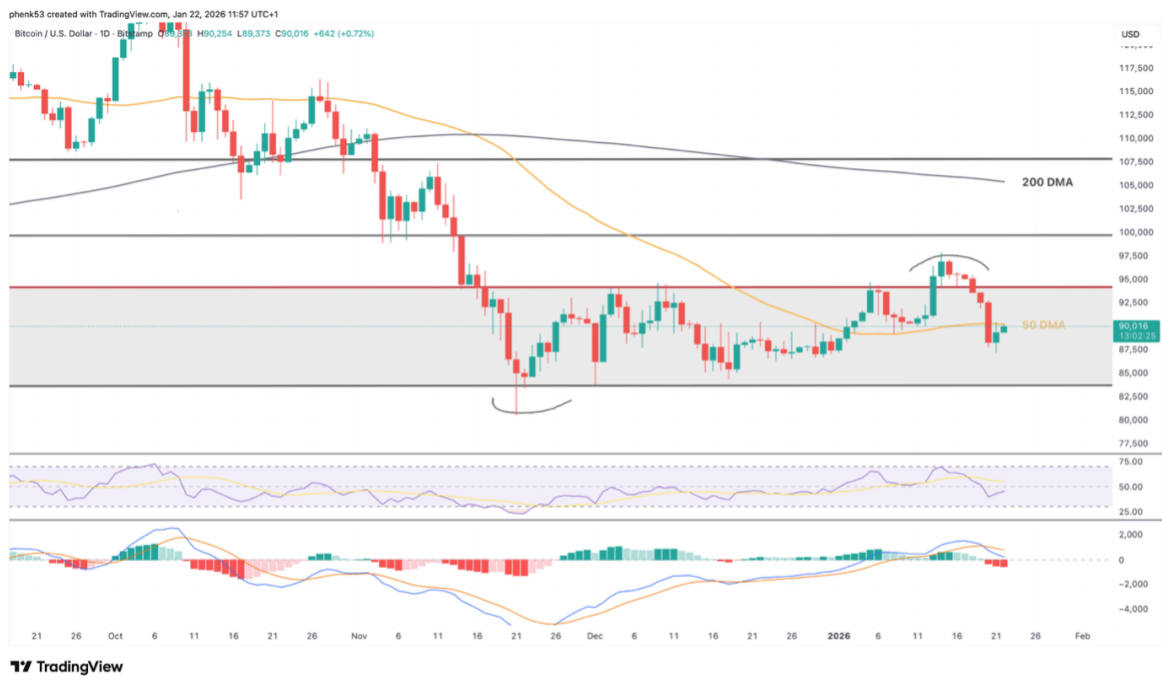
phenk53 created with TradingView.com, Jan 22, 2026 11:57 UTC+1

Bitcoin / U.S. Dollar · 1D · Bitstamp O89,373 H90,254 L89,373 C90,016 +642 (+0.72%)

USD

117,500
115,000
112,500
110,000
107,500
105,000
102,500
100,000
97,500
95,000
92,500
90,016
13:02:25
87,500
85,000
82,500
80,000
77,500

200 DMA

50 DMA

75.00
50.00
25.00

2,000
0
−2,000
−4,000

21 26 Oct 6 11 16 21 26 Nov 6 11 16 21 26 Dec 6 11 16 21 26 2026 6 11 16 21 26 Feb

TradingView